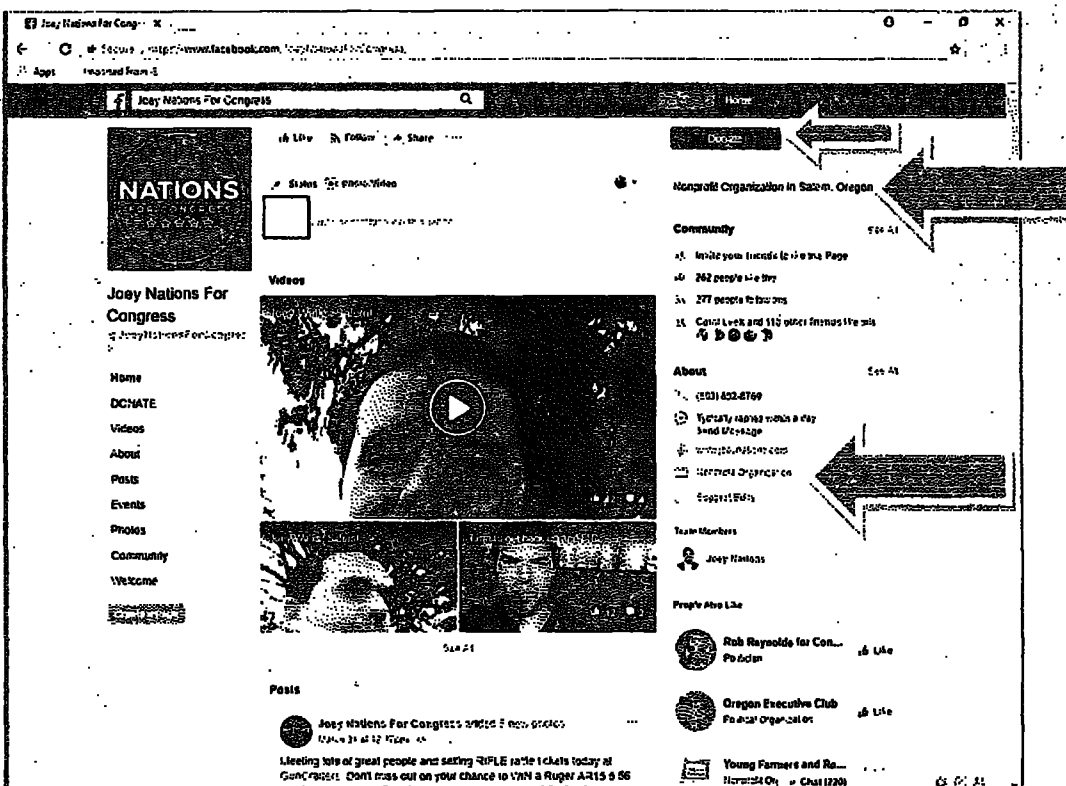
Joey Nations For Congr... ×

Secure | https://www.facebook.com/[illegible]

Apps   Imported From IE

Joey Nations For Congress

Home

Like   Follow   Share   ...

Donate

Nonprofit Organization in Salem, Oregon

NATIONS

Status   Photo/Video

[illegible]

Community   See All

Invite your friends to like this Page

262 people like this

277 people follow this

Carol Lyons and 115 other friends like this

Videos

Joey Nations For Congress

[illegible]

Home

DONATE

Videos

About

Posts

Events

Photos

Community

Welcome

About   See All

(503) 602-8769

Typically replies within a day
Send Message

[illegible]

Nonprofit Organization

Suggest Edits

Team Members

Joey Nations

People Also Like

Rob Reynolds for Con...
Politician
Like

Oregon Executive Club
Political Organization
Like

Young Farmers and Ra...
Nonprofit Or... Chat (220)

See All

Posts

Joey Nations For Congress added 5 new photos.
March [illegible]

Meeting lots of great people and selling RIFLE raffle tickets today at GunCrafters. Don't miss out on your chance to WIN a Ruger AR15 5.56